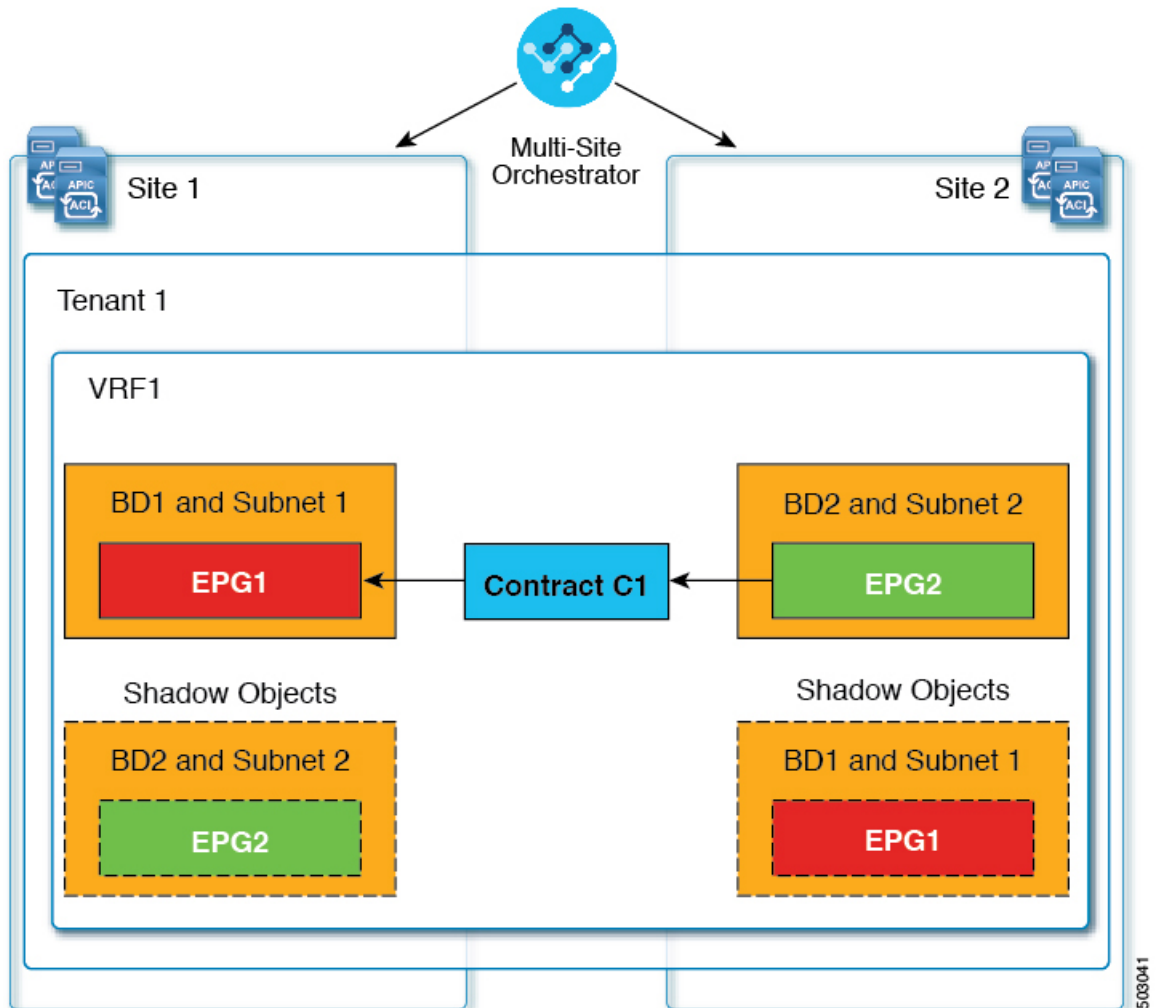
Multi-Site Orchestrator

APIC
ACI
APIC
ACI
Site 1

Site 2
APIC
ACI
APIC
ACI

Tenant 1

VRF1

BD1 and Subnet 1

EPG1

Contract C1

BD2 and Subnet 2

EPG2

Shadow Objects

BD2 and Subnet 2

EPG2

Shadow Objects

BD1 and Subnet 1

EPG1

503041